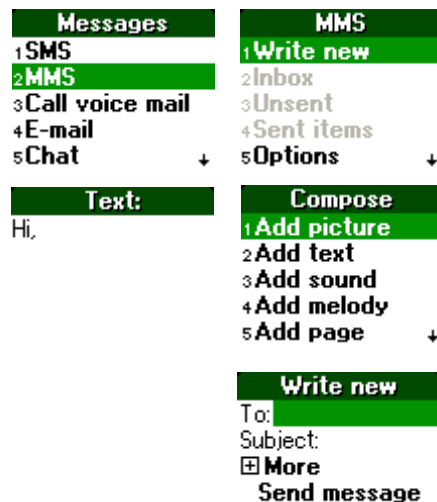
Messages
1SMS
2MMS
3Call voice mail
4E-mail
5Chat ↓

MMS
1Write new
2Inbox
3Unsent
4Sent items
5Options ↓

Text:
Hi,

Compose
1Add picture
2Add text
3Add sound
4Add melody
5Add page ↓

Write new
To:
Subject:
⊞ More
Send message